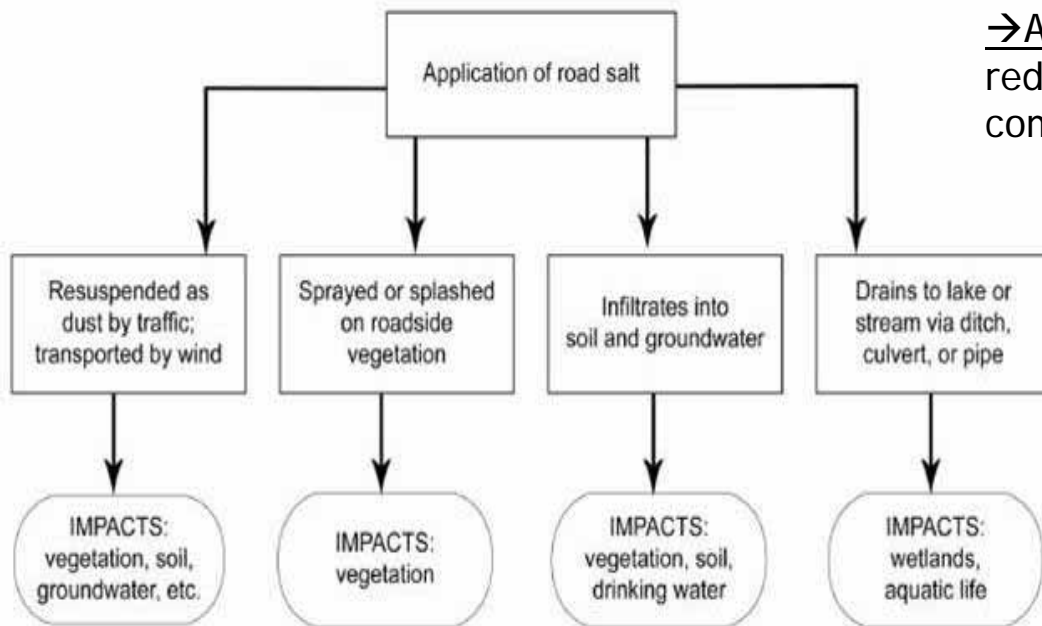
Application of road salt

→A
red
con

Resuspended as dust by traffic; transported by wind

Sprayed or splashed on roadside vegetation

Infiltrates into soil and groundwater

Drains to lake or stream via ditch, culvert, or pipe

IMPACTS: vegetation, soil, groundwater, etc.

IMPACTS: vegetation

IMPACTS: vegetation, soil, drinking water

IMPACTS: wetlands, aquatic life